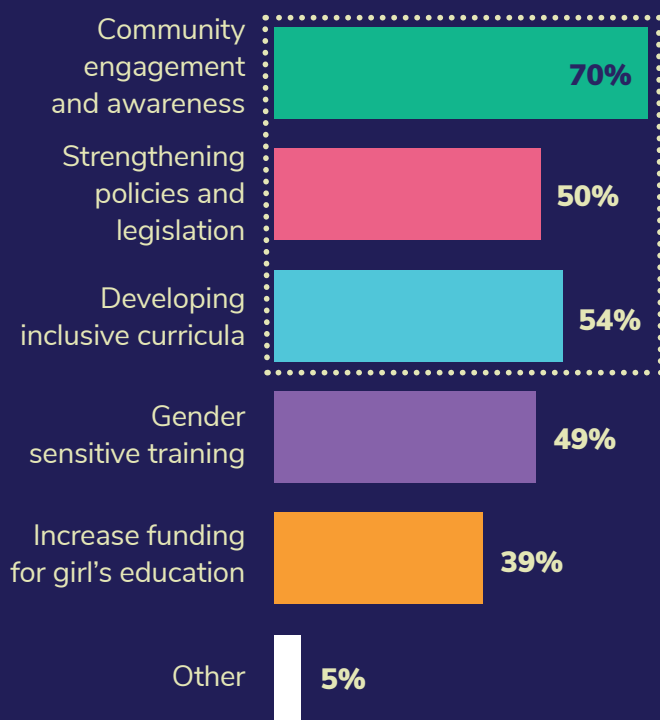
Community engagement and awareness
70%

Strengthening policies and legislation
50%

Developing inclusive curricula
54%

Gender sensitive training
49%

Increase funding for girl’s education
39%

Other
5%